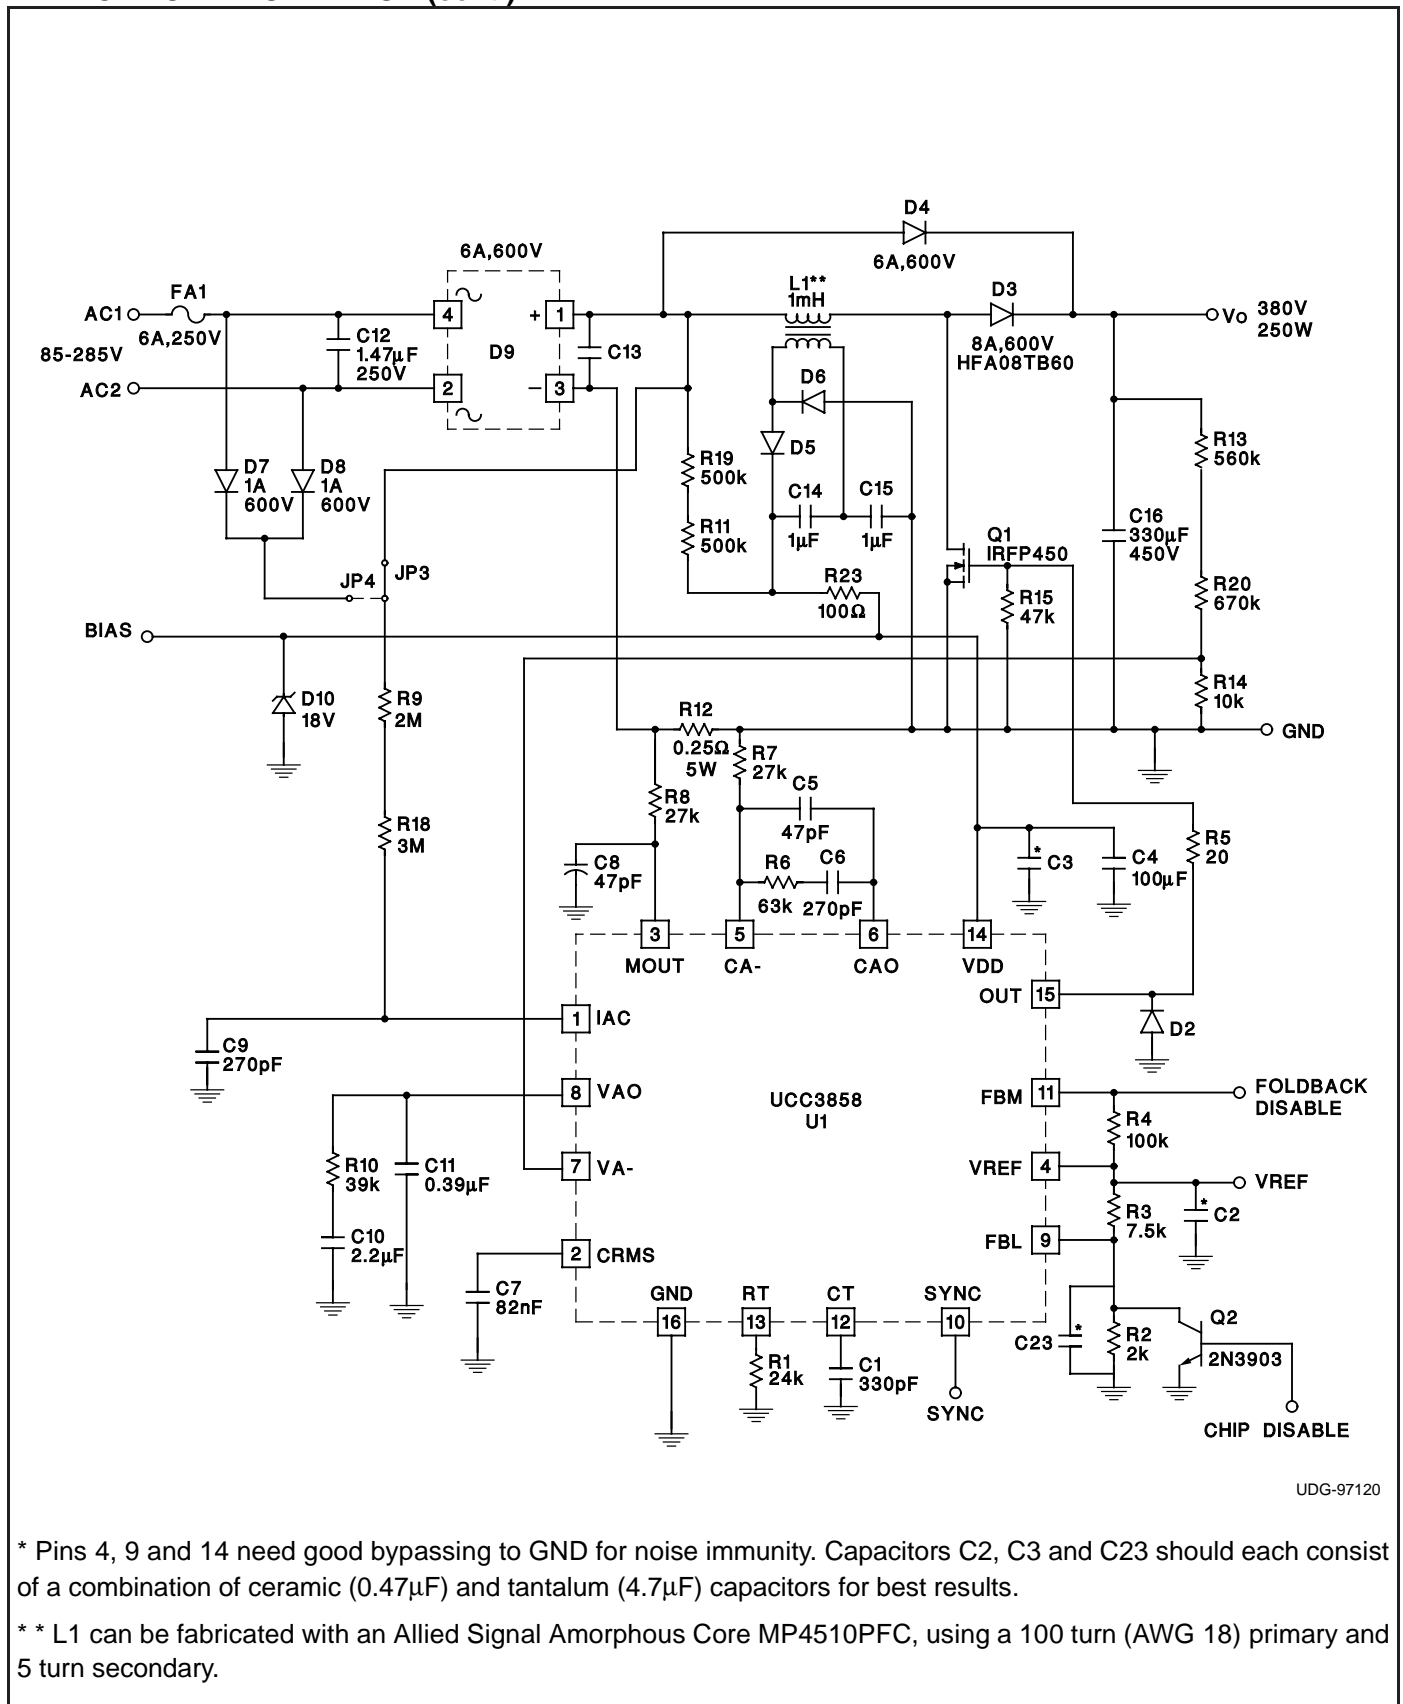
6A,600V
AC1
FA1
6A,250V
85-285V
AC2
C12
1.47µF
250V
4
2
D9
+ 1
− 3
C13
D4
6A,600V
L1**
1mH
D3
8A,600V
HFA08TB60
Vo 380V
250W
D6
D5
C14
1µF
C15
1µF
R19
500k
R11
500k
R23
100Ω
Q1
IRFP450
R15
47k
C16
330µF
450V
R13
560k
R20
670k
R14
10k
GND
D7
1A
600V
D8
1A
600V
JP4
JP3
BIAS
D10
18V
R9
2M
R18
3M
R12
0.25Ω
5W
R7
27k
C5
47pF
R8
27k
C8
47pF
R6
63k
C6
270pF
C3
C4
100µF
R5
20
3
MOUT
5
CA-
6
CAO
14
VDD
OUT 15
D2
1 IAC
C9
270pF
8 VAO
UCC3858
U1
FBM 11
FOLDBACK
DISABLE
R4
100k
R10
39k
C11
0.39µF
7 VA-
VREF 4
VREF
R3
7.5k
C2
C10
2.2µF
2 CRMS
FBL 9
C7
82nF
GND
16
RT
13
CT
12
SYNC
10
R1
24k
C1
330pF
SYNC
C23
R2
2k
Q2
2N3903
CHIP DISABLE
UDG-97120

* Pins 4, 9 and 14 need good bypassing to GND for noise immunity. Capacitors C2, C3 and C23 should each consist of a combination of ceramic (0.47µF) and tantalum (4.7µF) capacitors for best results.

* * L1 can be fabricated with an Allied Signal Amorphous Core MP4510PFC, using a 100 turn (AWG 18) primary and 5 turn secondary.